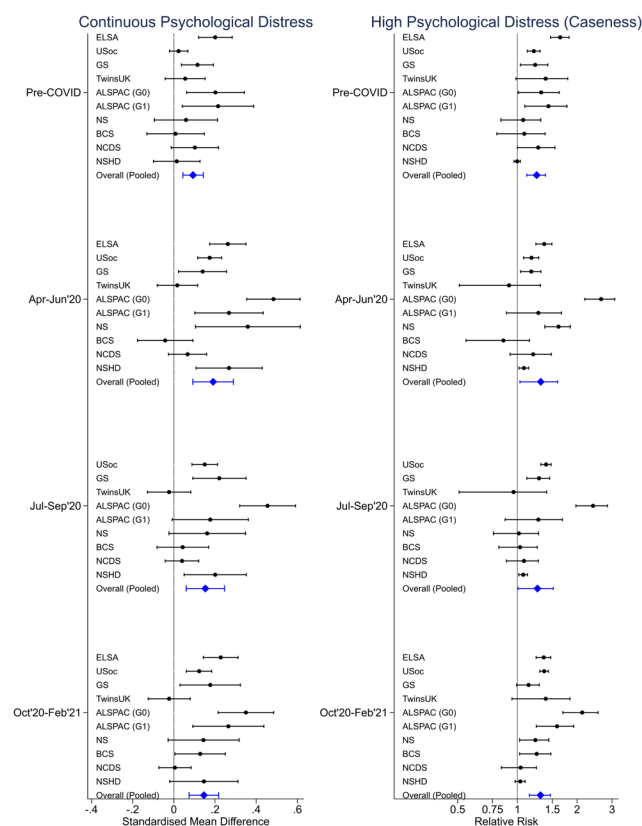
Continuous Psychological Distress

Pre-COVID
ELSA
USoc
GS
TwinsUK
ALSPAC (G0)
ALSPAC (G1)
NS
BCS
NCDS
NSHD
Overall (Pooled)

Apr-Jun'20
ELSA
USoc
GS
TwinsUK
ALSPAC (G0)
ALSPAC (G1)
NS
BCS
NCDS
NSHD
Overall (Pooled)

Jul-Sep'20
USoc
GS
TwinsUK
ALSPAC (G0)
ALSPAC (G1)
NS
BCS
NCDS
NSHD
Overall (Pooled)

Oct'20-Feb'21
ELSA
USoc
GS
TwinsUK
ALSPAC (G0)
ALSPAC (G1)
NS
BCS
NCDS
NSHD
Overall (Pooled)

-.4 -.2 0 .2 .4 .6
Standardised Mean Difference

High Psychological Distress (Caseness)

Pre-COVID
ELSA
USoc
GS
TwinsUK
ALSPAC (G0)
ALSPAC (G1)
NS
BCS
NCDS
NSHD
Overall (Pooled)

Apr-Jun'20
ELSA
USoc
GS
TwinsUK
ALSPAC (G0)
ALSPAC (G1)
NS
BCS
NCDS
NSHD
Overall (Pooled)

Jul-Sep'20
USoc
GS
TwinsUK
ALSPAC (G0)
ALSPAC (G1)
NS
BCS
NCDS
NSHD
Overall (Pooled)

Oct'20-Feb'21
ELSA
USoc
GS
TwinsUK
ALSPAC (G0)
ALSPAC (G1)
NS
BCS
NCDS
NSHD
Overall (Pooled)

0.5 0.75 1 1.5 2 3
Relative Risk